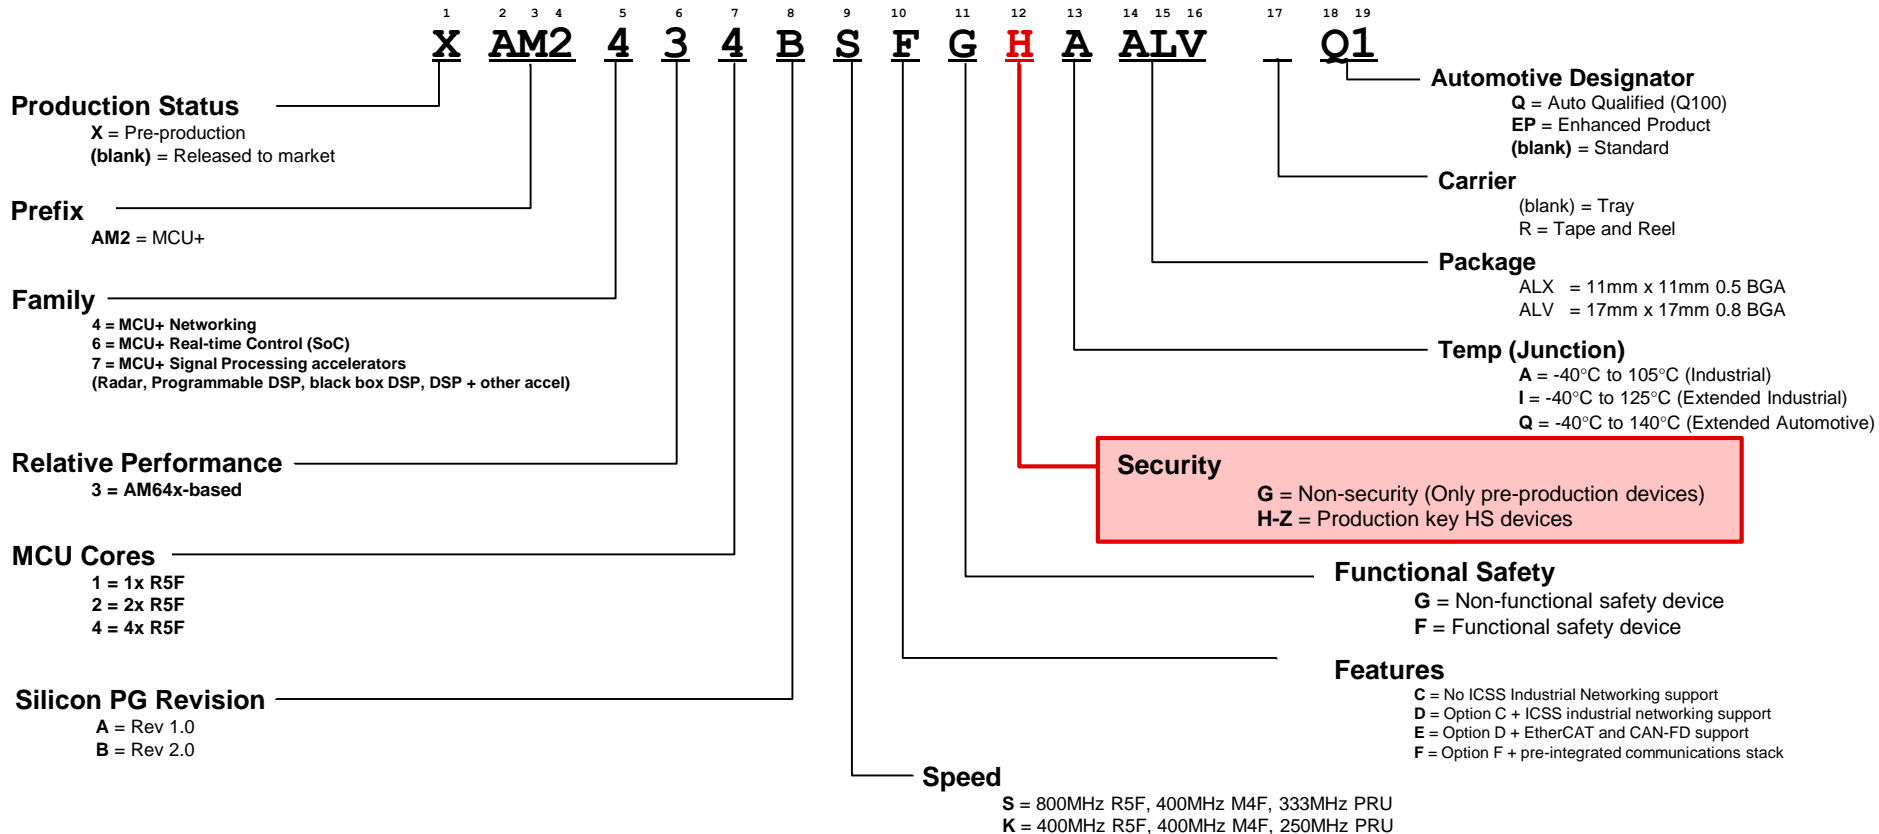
1 2 3 4 5 6 7 8 9 10 11 12 13 14 15 16 17 18 19

X AM2 4 3 4 B S F G H A ALV _ Q1

Production Status
X = Pre-production
(blank) = Released to market

Prefix
AM2 = MCU+

Family
4 = MCU+ Networking
6 = MCU+ Real-time Control (SoC)
7 = MCU+ Signal Processing accelerators
(Radar, Programmable DSP, black box DSP, DSP + other accel)

Relative Performance
3 = AM64x-based

MCU Cores
1 = 1x R5F
2 = 2x R5F
4 = 4x R5F

Silicon PG Revision
A = Rev 1.0
B = Rev 2.0

Speed
S = 800MHz R5F, 400MHz M4F, 333MHz PRU
K = 400MHz R5F, 400MHz M4F, 250MHz PRU

Automotive Designator
Q = Auto Qualified (Q100)
EP = Enhanced Product
(blank) = Standard

Carrier
(blank) = Tray
R = Tape and Reel

Package
ALX = 11mm x 11mm 0.5 BGA
ALV = 17mm x 17mm 0.8 BGA

Temp (Junction)
A = -40°C to 105°C (Industrial)
I = -40°C to 125°C (Extended Industrial)
Q = -40°C to 140°C (Extended Automotive)

Security
G = Non-security (Only pre-production devices)
H-Z = Production key HS devices

Functional Safety
G = Non-functional safety device
F = Functional safety device

Features
C = No ICSS Industrial Networking support
D = Option C + ICSS industrial networking support
E = Option D + EtherCAT and CAN-FD support
F = Option F + pre-integrated communications stack